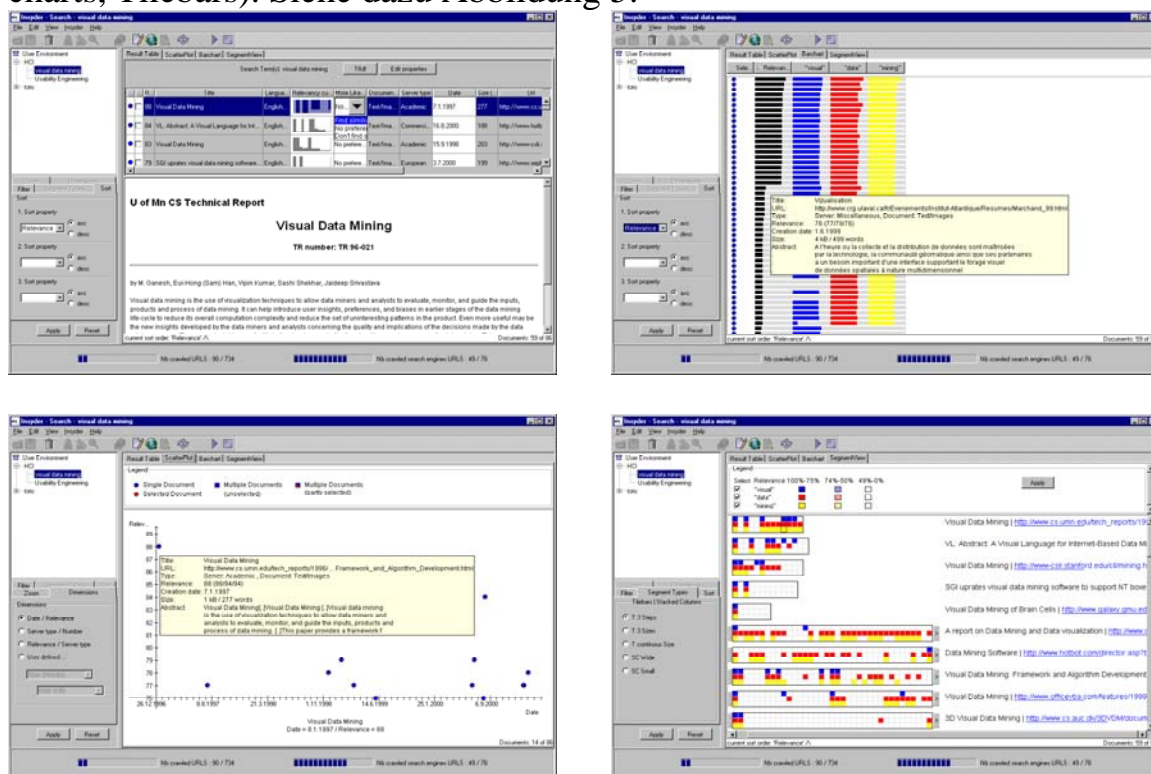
charts, Tilebars). Siehe dazu Abbildung 3.

Inspdor - Search - visual data mining

File Edit View Inspdor Help

User Environment
HCI
visual data mining
Usability Engineering
tots

Result Table | ScatterPlot | Barchart | SegmentView

Search Term(s): visual data mining

Title | Edit properties

| Title | Langua... | Relevancy co... | More Like... | Documen... | Server type | Date | Size | Url |
|---|---|---|---|---|---|---|---|---|
| Visual Data Mining | English | | No... | Text/Ima... | Academic | 7.1.1997 | 277 | http://www.cs.u |
| VL: Abstract: A Visual Language for Int... | English | | No prefere... | Text/Ima... | Commerc... | 16.8.2000 | 100 | http://www.hotb |
| Visual Data Mining | English | | No prefere... | Text/Ima... | Academic | 15.9.1998 | 203 | http://www.csi |
| SGI uprates visual data mining software... | English | | No prefere... | Text/Ima... | European | 3.7.2000 | 199 | http://www.asp |

Find similar
No prefere
Don't find s

U of Mn CS Technical Report

Visual Data Mining

TR number: TR 96-021

by M. Ganesh, Eui-Hong (Sam) Han, Vipin Kumar, Sashi Shekhar, Jaideep Srivastava

Visual data mining is the use of visualization techniques to allow data miners and analysts to evaluate, monitor, and guide the inputs, products and process of data mining. It can help introduce user insights, preferences, and biases in earlier stages of the data mining life-cycle to reduce its overall computation complexity and reduce the set of uninteresting patterns in the product. Even more useful may be the new insights developed by the data miners and analysts concerning the quality and implications of the decisions made by the data

current sort order: 'Relevance' /\

Documents: 59 of 86

Filter | Sort

1. Sort property
Relevance
asc
desc

2. Sort property
asc
desc

3. Sort property
asc
desc

Apply | Reset

Nb crawled URLS : 90 / 734

Nb crawled search engines URLS : 49 / 78

Sele... | Relevan... | "visual" | "data" | "mining"

Title: Vizualisation
URL: http://www.crg.ulaval.ca/fr/Evenements/Institut-Atlantique/Resumes/Marchand_99.html
Type: Server: Miscellaneous, Document: Text/Images
Relevance: 76 (77/78/76)
Creation date: 1.6.1999
Size: 4 kB / 499 words
Abstract: A l'heure ou la collecte et la distribution de données sont maîtrisées par la technologie, la communauté géomatique ainsi que ses partenaires a un besoin important d'une interface supportant le forage visuel de données spatiales à nature multidimensionnel

Legend
Single Document
Detected Document
Multiple Documents (unselected)
Multiple Documents (partly selected)

Relev...
Title: Visual Data Mining
URL: http://www.cs.umn.edu/tech_reports/1996/...Framework_and_Algorithm_Development.html
Type: Server: Academic, Document: Text/Images
Relevance: 88 (90/94/94)
Creation date: 7.1.1997
Size: 1 kB / 277 words
Abstract: Visual Data Mining| |Visual Data Mining| |Visual data mining is the use of visualization techniques to allow data miners and analysts to evaluate, monitor, and guide the inputs, products and process of data mining. | |This paper provides a framework f

26.12.1996 | 8.8.1997 | 21.3.1998 | 1.11.1998 | 14.6.1999 | 25.1.2000 | 6.9.2000 | Date

Visual Data Mining
Date = 8.1.1997 / Relevance = 88

Filter | Zoom | Dimensions
Dimensions
Date / Relevance
Server type / Number
Relevance / Server type
User defined

Documents: 14 of 86

Legend
Select Relevance 100%-75% 74%-50% 49%-0%
"visual"
"data"
"mining"
Apply

Filter | Segment Types | Sort
Tilebars / Stacked Columns
T 3 Steps
T 3 Sizes
T continuous Size
SC Wide
SC Small

Visual Data Mining | http://www.cs.umn.edu/tech_reports/19
VL: Abstract: A Visual Language for Internet-Based Data Mi
Visual Data Mining | http://www-csli.stanford.edu/dl/mining.h
SGI uprates visual data mining software to support NT bove
Visual Data Mining of Brain Cells | http://www.galaxy.gmu.ed
A report on Data Mining and Data visualization | http://www.
Data Mining Software | http://www.hotbot.com/director.asp?t
Visual Data Mining: Framework and Algorithm Development
Visual Data Mining | http://www.officeyba.com/features/1999
3D Visual Data Mining | http://www.cs.auc.dk/3DVDM/docum

current sort order: 'Relevance' /\
Documents: 59 of